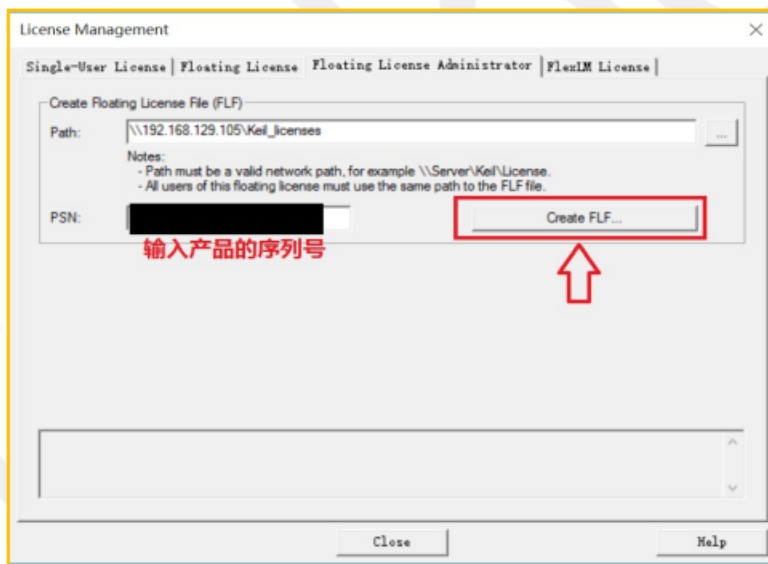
License Management

Single-User License | Floating License | Floating License Administrator | FlexLM License

Create Floating License File (FLF)

Path: \\192.168.129.105\Keil_licenses ...

Notes:
- Path must be a valid network path, for example \\Server\Keil\License.
- All users of this floating license must use the same path to the FLF file.

PSN: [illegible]

Create FLF...

输入产品的序列号

Close

Help